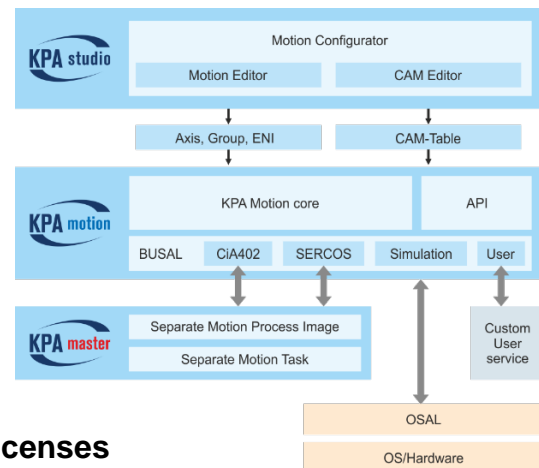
KPA studio

Motion Configurator

Motion Editor

CAM Editor

Axis, Group, ENI

CAM-Table

KPA motion

KPA Motion core

API

BUSAL

CiA402

SERCOS

Simulation

User

KPA master

Separate Motion Process Image

Separate Motion Task

Custom User service

OSAL

OS/Hardware

censes